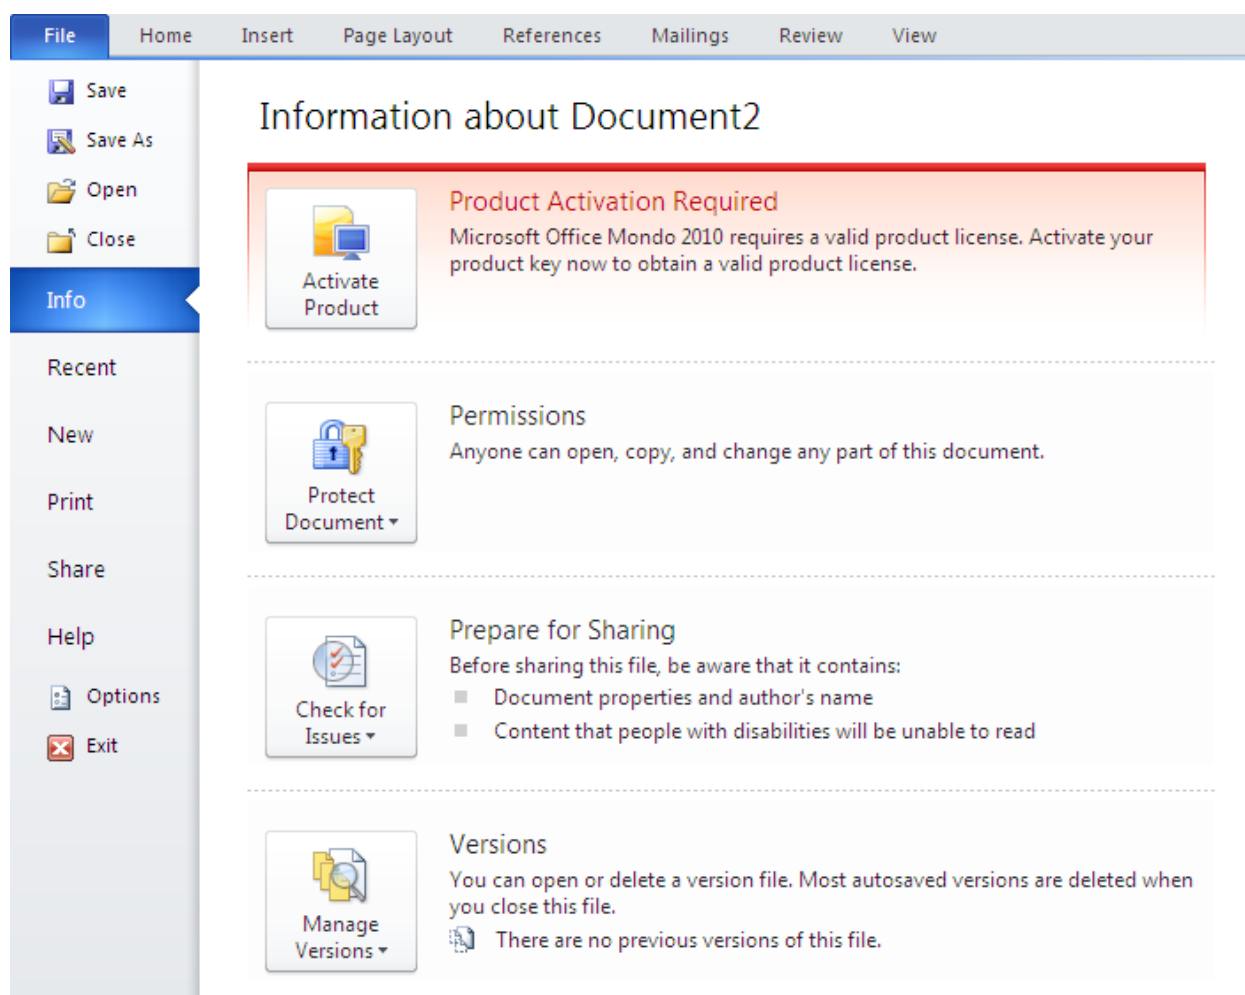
File
Home
Insert
Page Layout
References
Mailings
Review
View

Save
Save As
Open
Close
Info
Recent
New
Print
Share
Help
Options
Exit

Information about Document2

Activate Product

Product Activation Required
Microsoft Office Mondo 2010 requires a valid product license. Activate your product key now to obtain a valid product license.

Protect Document

Permissions
Anyone can open, copy, and change any part of this document.

Check for Issues

Prepare for Sharing
Before sharing this file, be aware that it contains:
Document properties and author's name
Content that people with disabilities will be unable to read

Manage Versions

Versions
You can open or delete a version file. Most autosaved versions are deleted when you close this file.
There are no previous versions of this file.